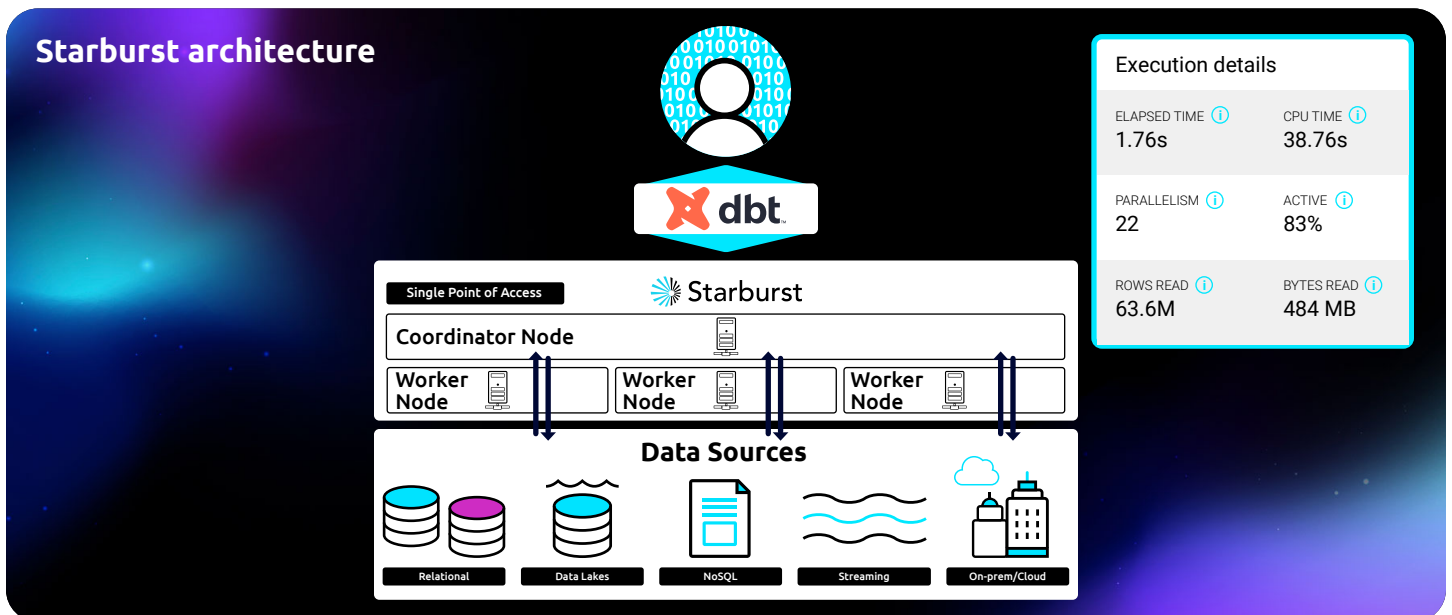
Starburst architecture

dbt

Single Point of Access

Starburst

Coordinator Node

Worker Node

Worker Node

Worker Node

Data Sources

Relational

Data Lakes

NoSQL

Streaming

On-prem/Cloud

Execution details

ELAPSED TIME
1.76s

CPU TIME
38.76s

PARALLELISM
22

ACTIVE
83%

ROWS READ
63.6M

BYTES READ
484 MB